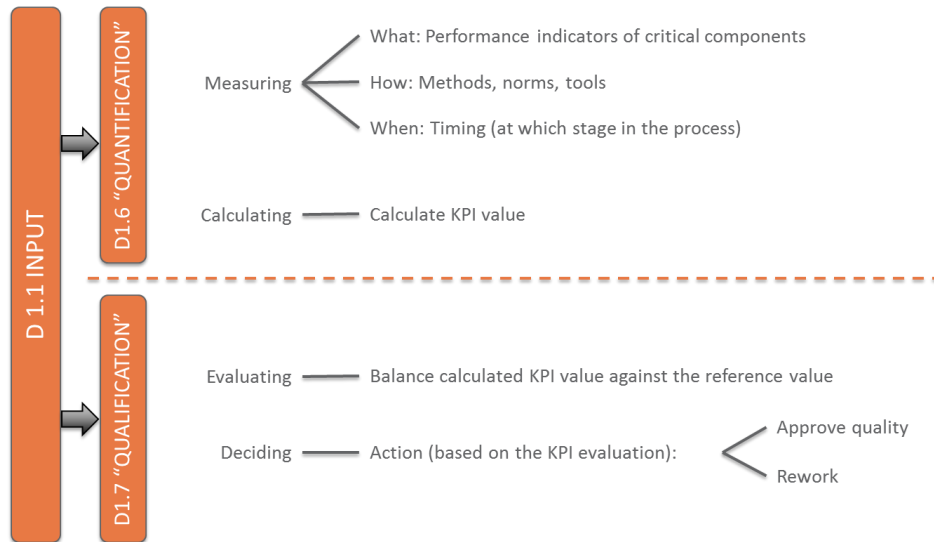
D 1.1 INPUT

D1.6 "QUANTIFICATION"

Measuring

What: Performance indicators of critical components

How: Methods, norms, tools

When: Timing (at which stage in the process)

Calculating

Calculate KPI value

D1.7 "QUALIFICATION"

Evaluating

Balance calculated KPI value against the reference value

Deciding

Action (based on the KPI evaluation):

Approve quality

Rework